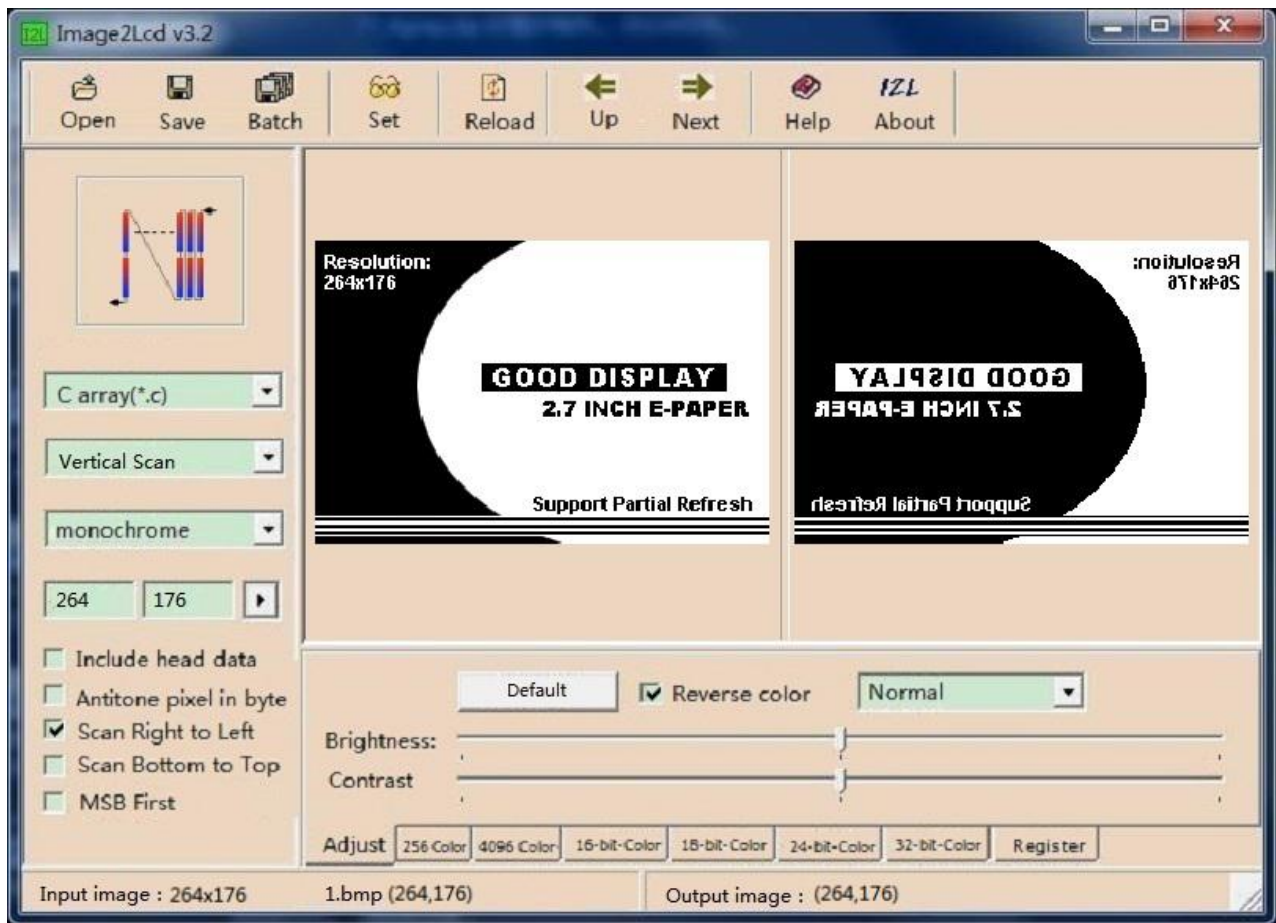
I2L Image2Lcd v3.2

Open Save Batch Set Reload Up Next Help About

C array(*.c)

Vertical Scan

monochrome

264 176

Include head data
Antitone pixel in byte
Scan Right to Left
Scan Bottom to Top
MSB First

Resolution:
264x176

GOOD DISPLAY
2.7 INCH E-PAPER

Support Partial Refresh

Resolution:
264x176

GOOD DISPLAY
2.7 INCH E-PAPER

Support Partial Refresh

Default

Reverse color

Normal

Brightness:

Contrast

Adjust 256 Color 4096 Color 16-bit-Color 18-bit-Color 24-bit-Color 32-bit-Color Register

Input image : 264x176 1.bmp (264,176) Output image : (264,176)